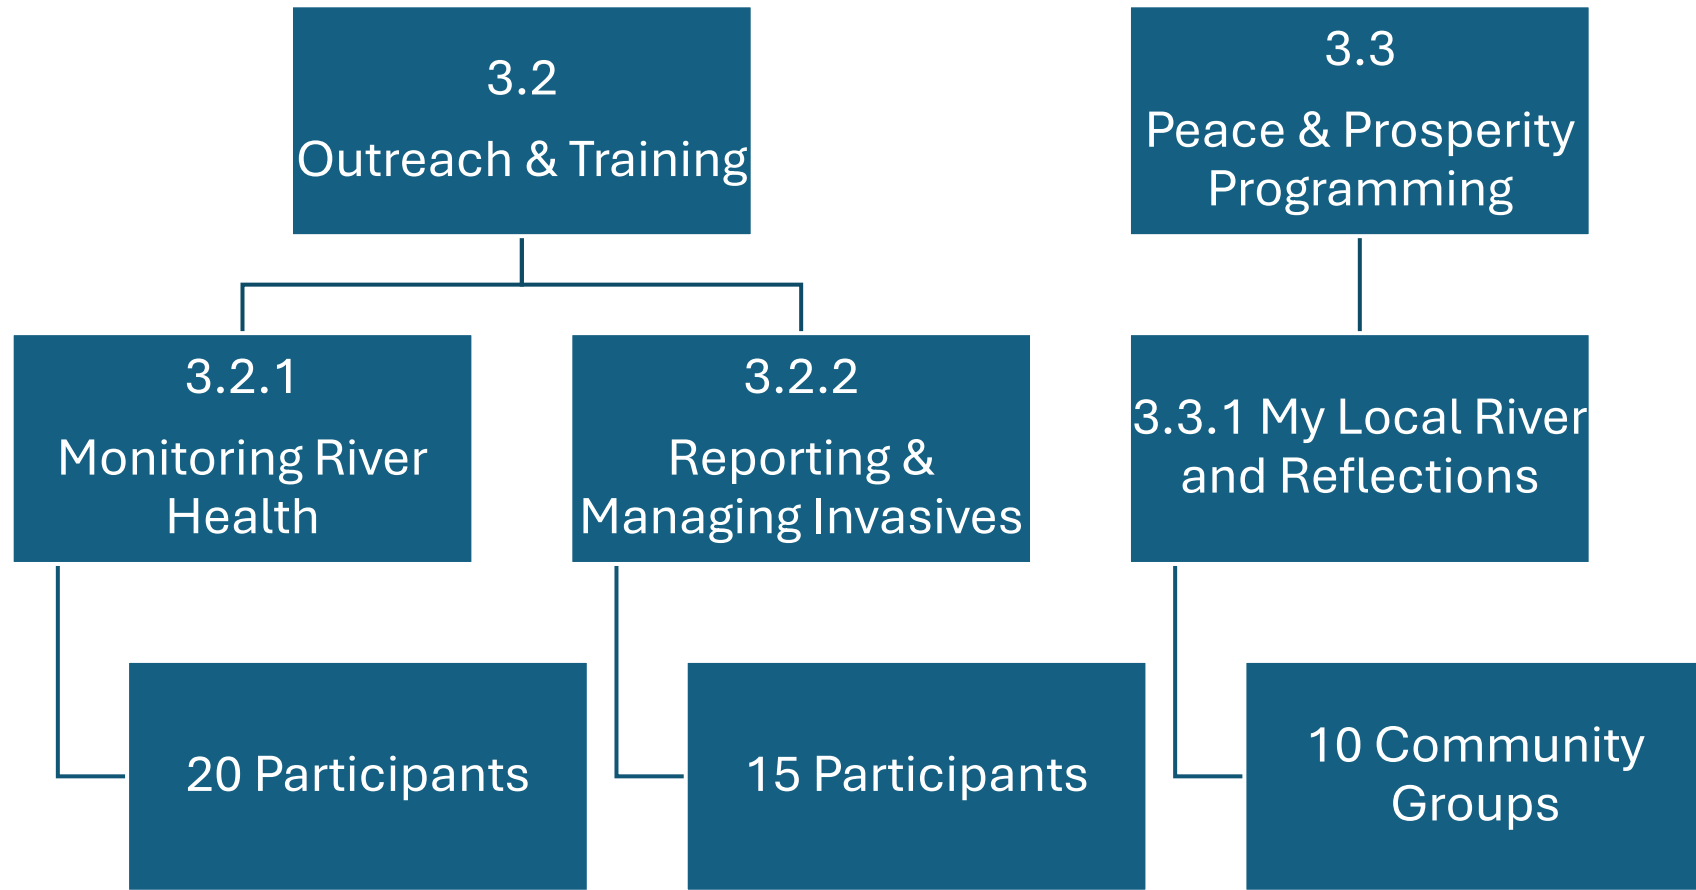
3.2
Outreach & Training

3.3
Peace & Prosperity Programming

3.2.1
Monitoring River Health

3.2.2
Reporting & Managing Invasives

3.3.1 My Local River and Reflections

20 Participants

15 Participants

10 Community Groups